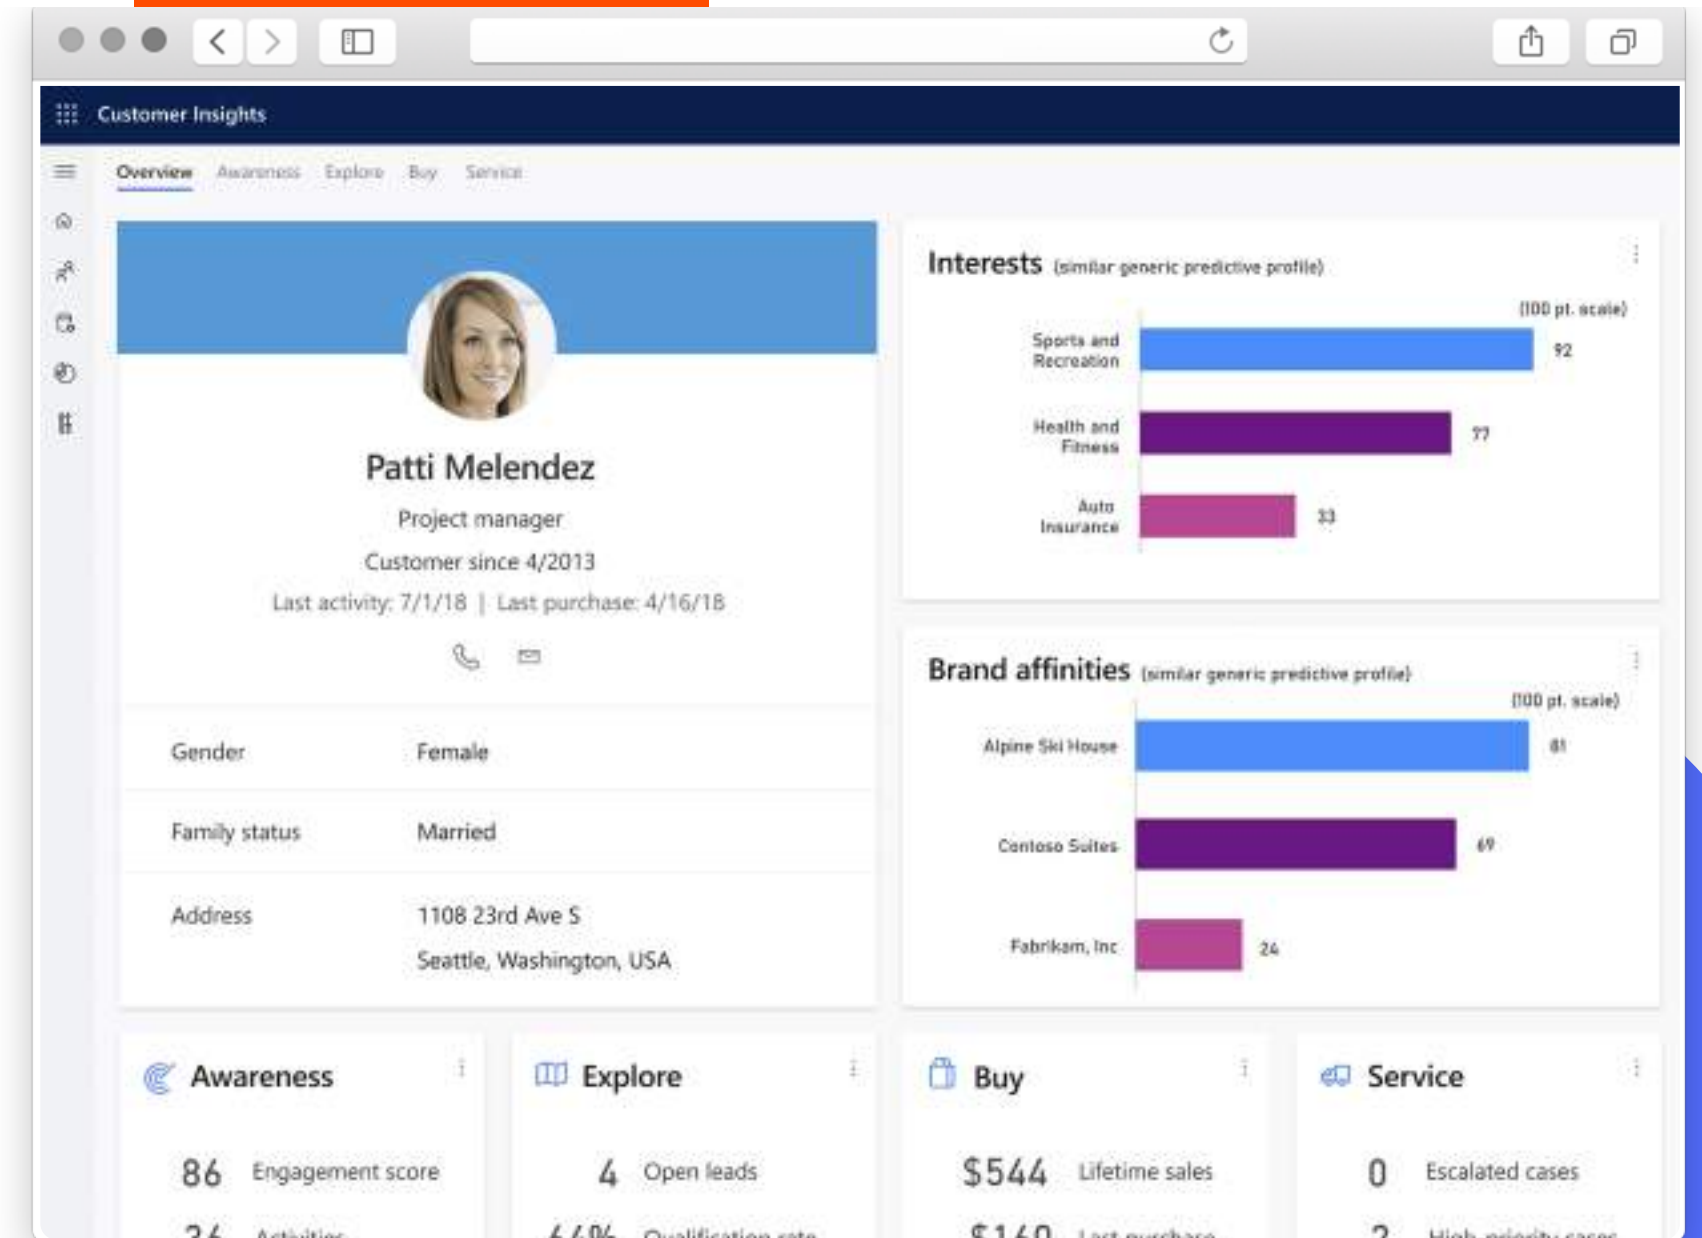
Customer Insights

Overview Awareness Explore Buy Service

Patti Melendez

Project manager

Customer since 4/2013

Last activity: 7/1/18 | Last purchase: 4/16/18

| Gender | Female |
|---|---|
| Family status | Married |
| Address | 1108 23rd Ave S Seattle, Washington, USA |

Interests (similar generic predictive profile)

(100 pt. scale)

Sports and Recreation 92

Health and Fitness 77

Auto Insurance 33

Brand affinities (similar generic predictive profile)

(100 pt. scale)

Alpine Ski House 81

Contoso Suites 69

Fabrikam, Inc 24

Awareness

86 Engagement score

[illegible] Activities

Explore

4 Open leads

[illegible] Qualification rate

Buy

$544 Lifetime sales

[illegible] Last purchase

Service

0 Escalated cases

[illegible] High priority cases